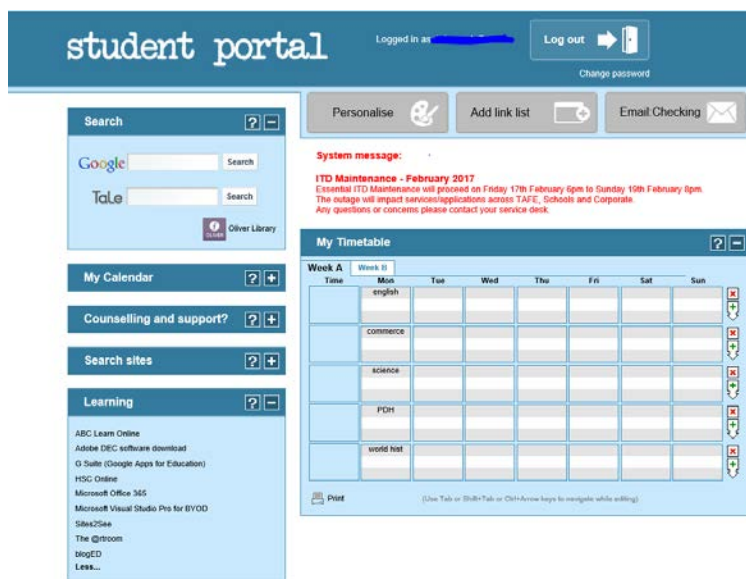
student portal

Logged in as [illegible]

Log out

Change password

Personalise

Add link list

Email Checking

Search ? −

Google Search

TaLe Search

Oliver Library

My Calendar ? +

Counselling and support? ? +

Search sites ? +

Learning ? −

ABC Learn Online
Adobe DEC software download
G Suite (Google Apps for Education)
HSC Online
Microsoft Office 365
Microsoft Visual Studio Pro for BYOD
Sites2See
The @rtroom
blogED
Less...

System message:

ITD Maintenance - February 2017
Essential ITD Maintenance will proceed on Friday 17th February 6pm to Sunday 19th February 8pm.
The outage will impact services/applications across TAFE, Schools and Corporate.
Any questions or concerns please contact your service desk.

My Timetable ? −

Week A Week B

| Time | Mon | Tue | Wed | Thu | Fri | Sat | Sun |
|---|---|---|---|---|---|---|---|
| | english | | | | | | |
| | commerce | | | | | | |
| | science | | | | | | |
| | PDH | | | | | | |
| | world hist | | | | | | |

Print

(Use Tab or Shift+Tab or Ctrl+Arrow keys to navigate while editing)